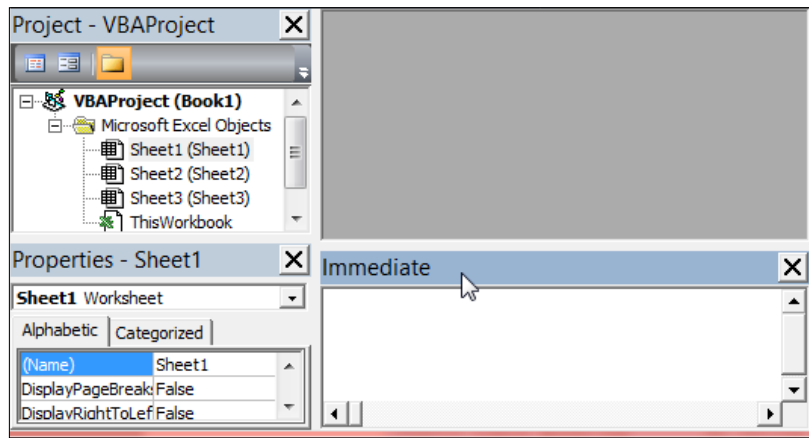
Project - VBAProject
VBAProject (Book1)
Microsoft Excel Objects
Sheet1 (Sheet1)
Sheet2 (Sheet2)
Sheet3 (Sheet3)
ThisWorkbook

Properties - Sheet1
Sheet1 Worksheet
Alphabetic | Categorized

| (Name) | Sheet1 |
|---|---|
| DisplayPageBreaks | False |
| DisplayRightToLef | False |

Immediate